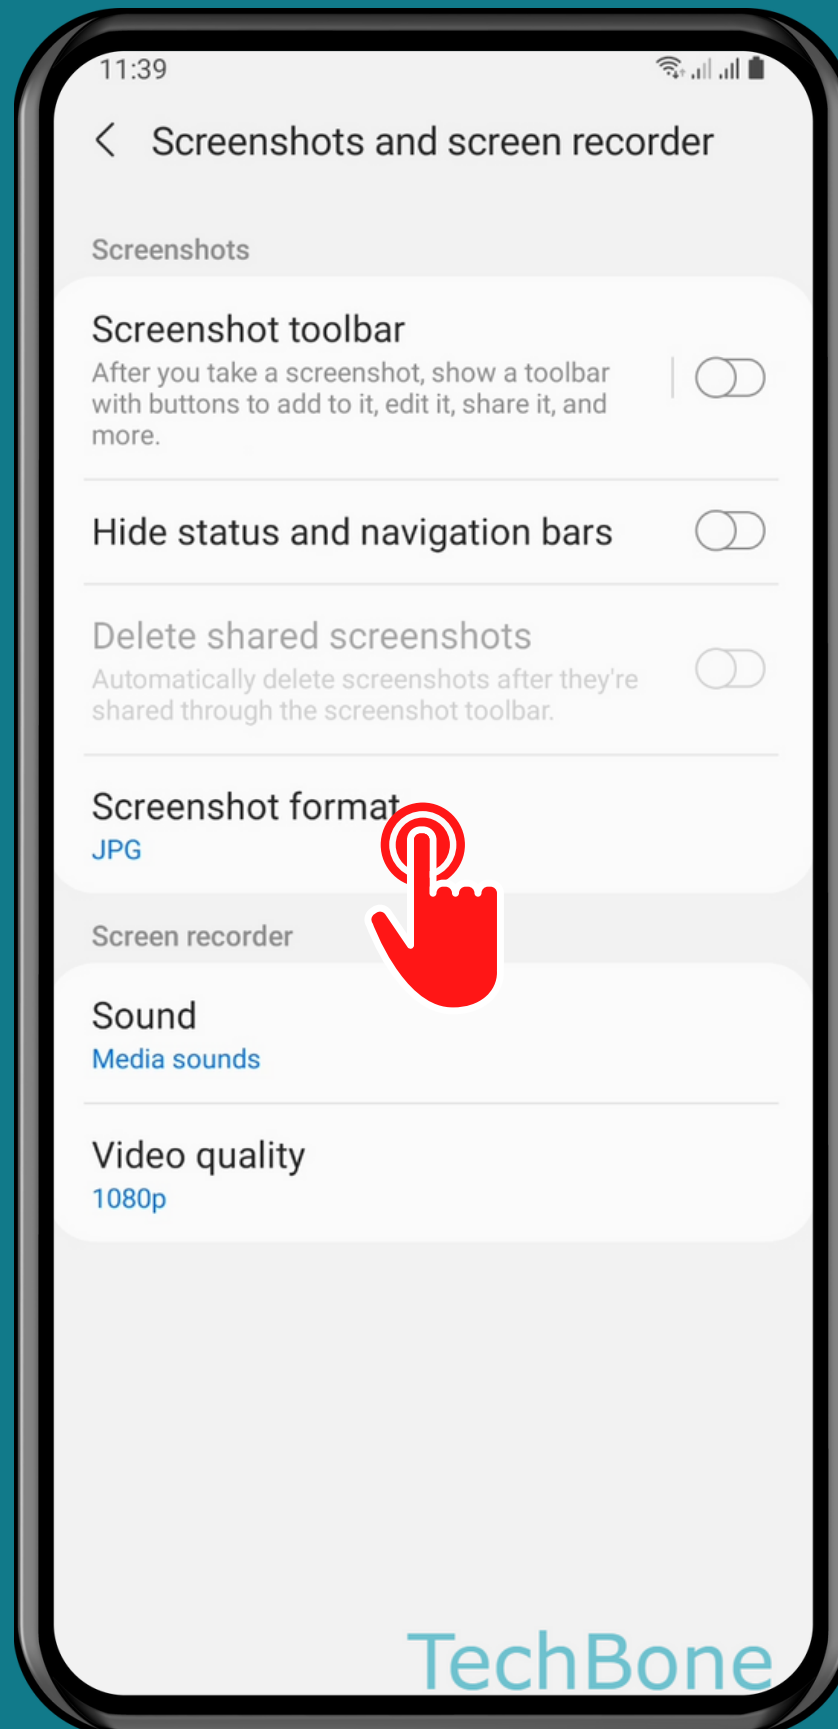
11:39

Screenshots and screen recorder

Screenshots

Screenshot toolbar
After you take a screenshot, show a toolbar with buttons to add to it, edit it, share it, and more.

Hide status and navigation bars

Delete shared screenshots
Automatically delete screenshots after they're shared through the screenshot toolbar.

Screenshot format
JPG

Screen recorder

Sound
Media sounds

Video quality
1080p

TechBone